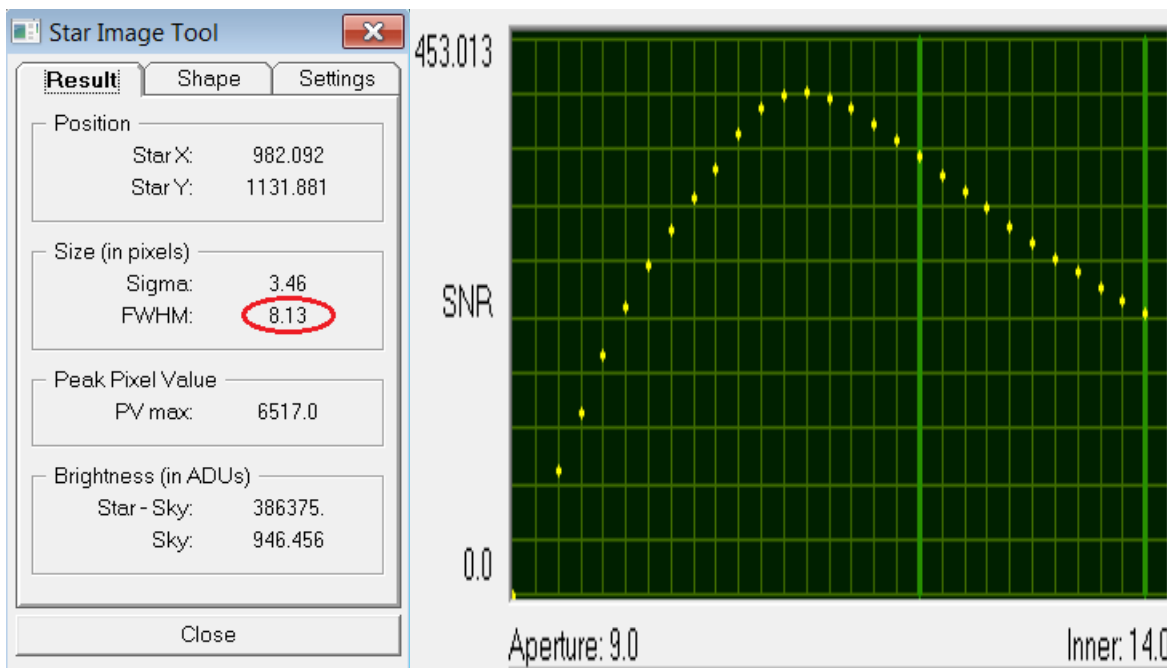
Star Image Tool

Result | Shape | Settings

Position
Star X: 982.092
Star Y: 1131.881

Size (in pixels)
Sigma: 3.46
FWHM: 8.13

Peak Pixel Value
PV max: 6517.0

Brightness (in ADUs)
Star - Sky: 386375.
Sky: 946.456

Close

453.013

SNR

0.0

Aperture: 9.0

Inner: 14.0